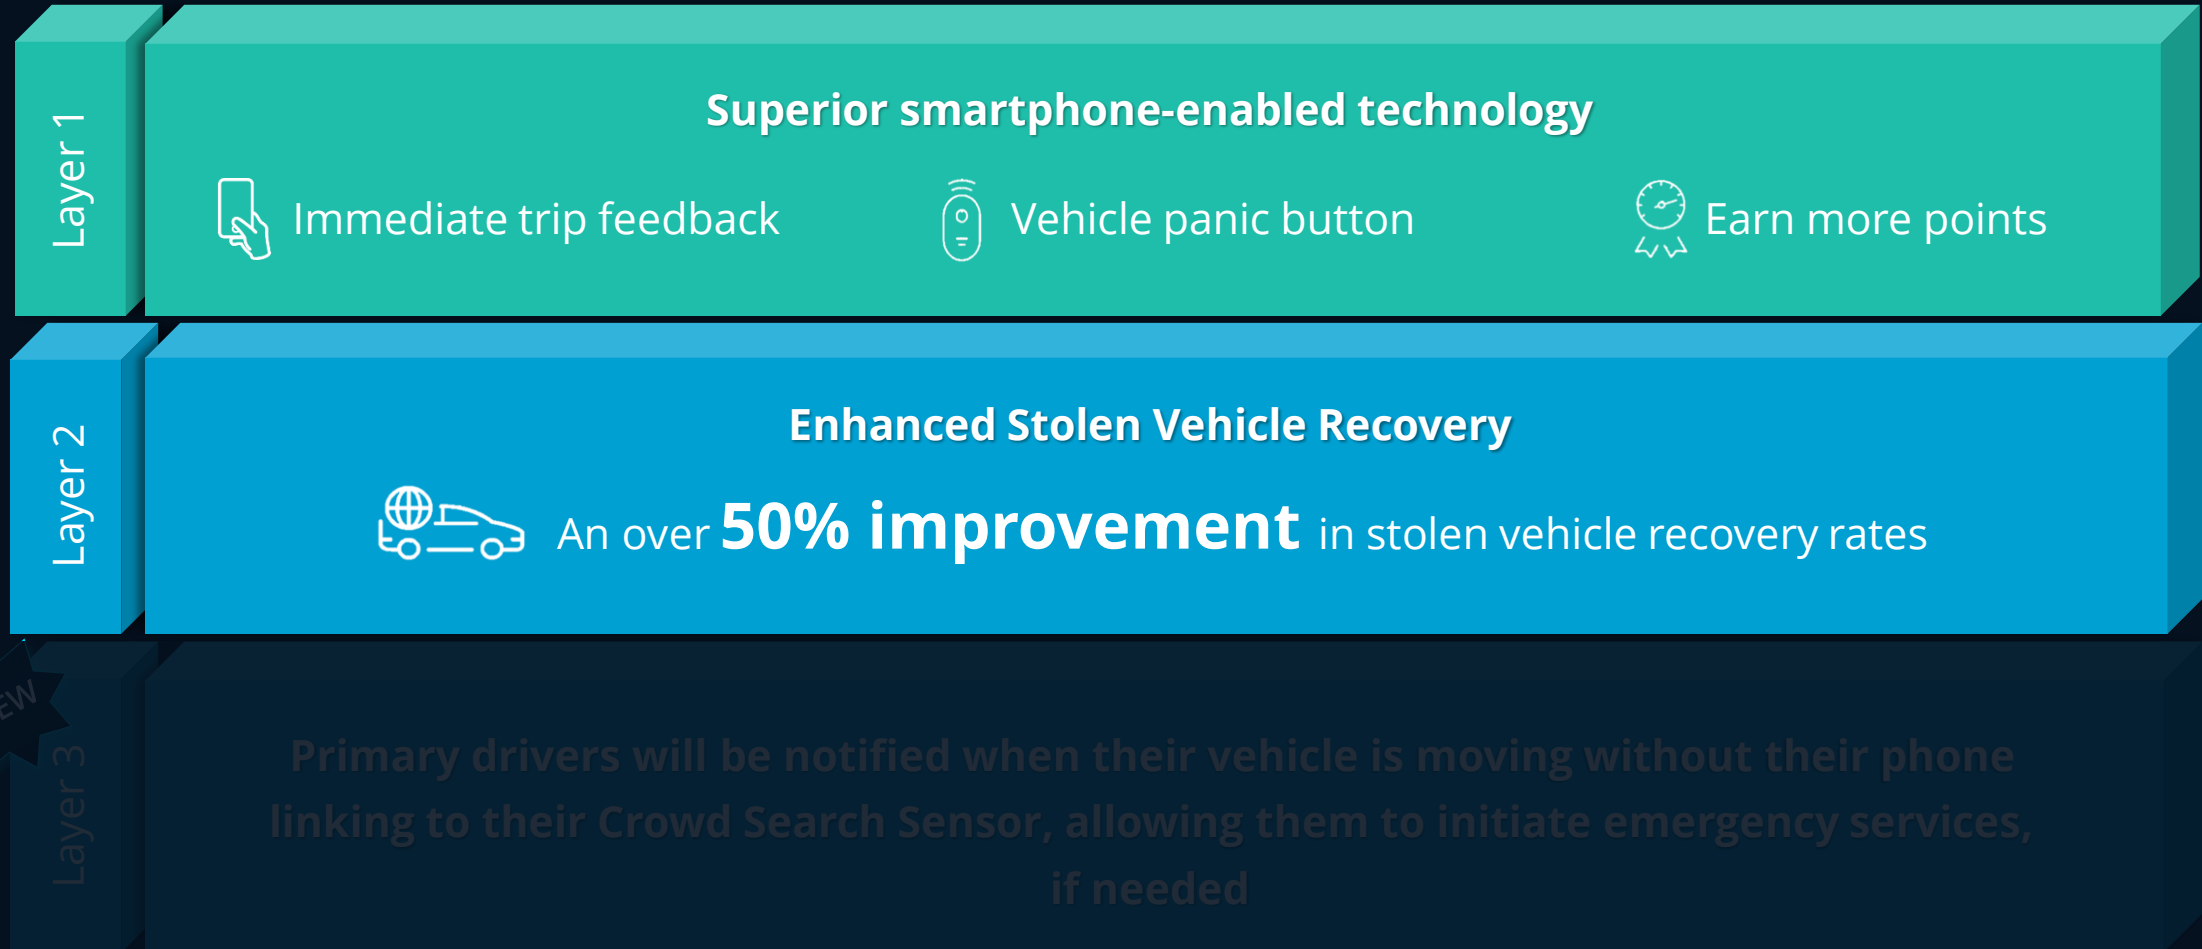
Layer 1

Superior smartphone-enabled technology

Immediate trip feedback

Vehicle panic button

Earn more points

Layer 2

Enhanced Stolen Vehicle Recovery

An over 50% improvement in stolen vehicle recovery rates

EW

Layer 3

Primary drivers will be notified when their vehicle is moving without their phone linking to their Crowd Search Sensor, allowing them to initiate emergency services, if needed